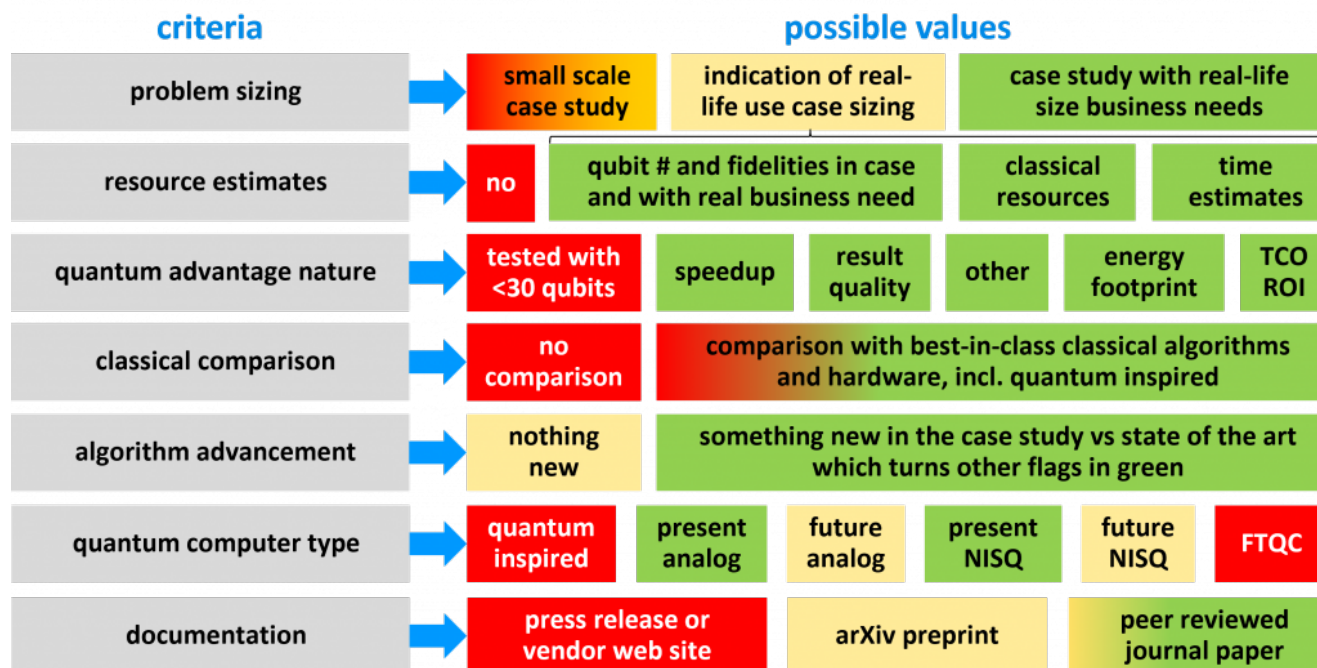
| criteria | possible values |
|---|---|
| problem sizing | small scale case study · indication of real-life use case sizing · case study with real-life size business needs |
| resource estimates | no · qubit # and fidelities in case and with real business need · classical resources · time estimates |
| quantum advantage nature | tested with <30 qubits · speedup · result quality · other · energy footprint · TCO ROI |
| classical comparison | no comparison · comparison with best-in-class classical algorithms and hardware, incl. quantum inspired |
| algorithm advancement | nothing new · something new in the case study vs state of the art which turns other flags in green |
| quantum computer type | quantum inspired · present analog · future analog · present NISQ · future NISQ · FTQC |
| documentation | press release or vendor web site · arXiv preprint · peer reviewed journal paper |